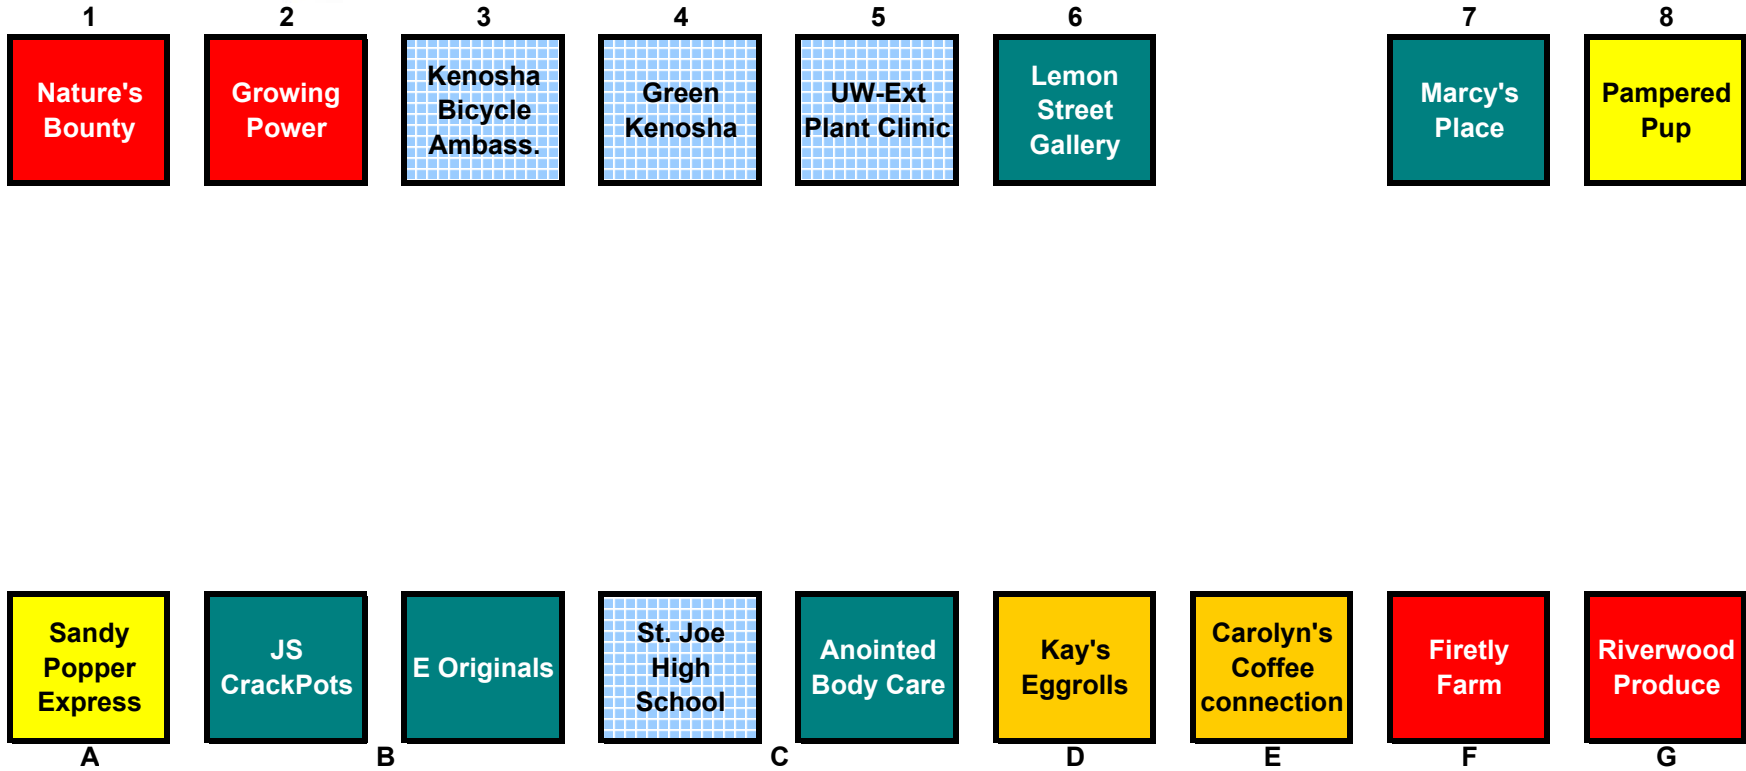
1
Nature's Bounty

2
Growing Power

3
Kenosha Bicycle Ambass.

4
Green Kenosha

5
UW-Ext Plant Clinic

6
Lemon Street Gallery

7
Marcy's Place

8
Pampered Pup

Sandy Popper Express
A

JS CrackPots

B

E Originals

St. Joe High School

C

Anointed Body Care

Kay's Eggrolls
D

Carolyn's Coffee connection
E

Firetly Farm
F

Riverwood Produce
G